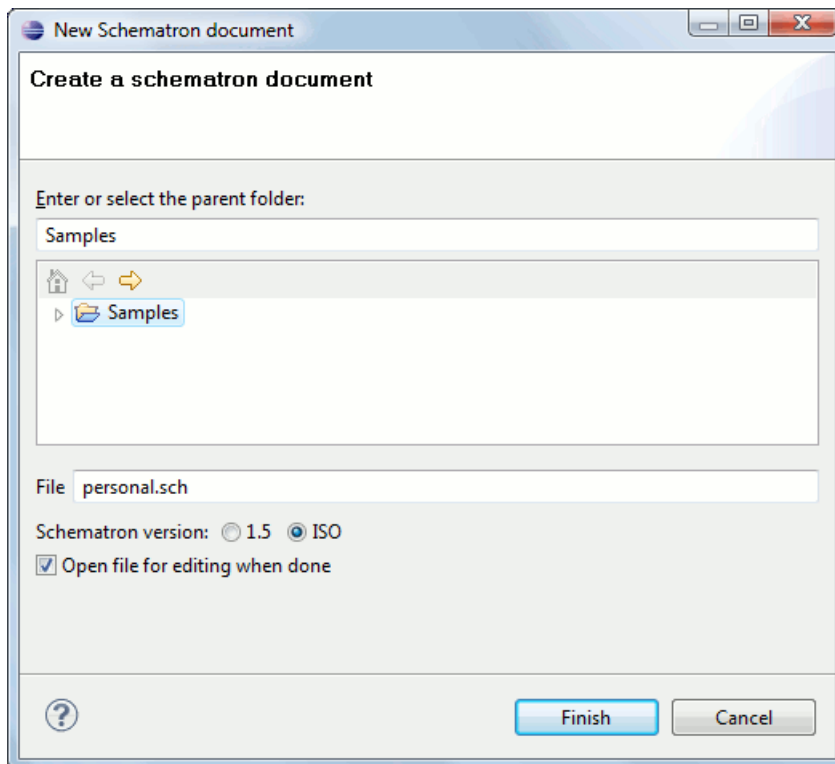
New Schematron document

Create a schematron document

Enter or select the parent folder:

Samples

Samples

File personal.sch

Schematron version: 1.5 ISO

Open file for editing when done

?

Finish

Cancel